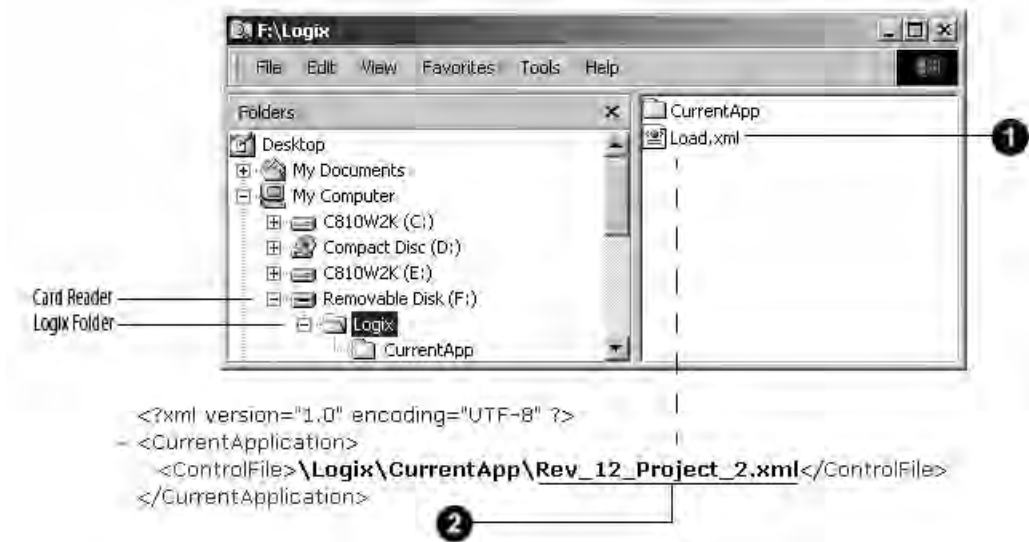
F:\Logix

File Edit View Favorites Tools Help

Folders

Desktop
My Documents
My Computer
C810W2K (C:)
Compact Disc (D:)
C810W2K (E:)
Removable Disk (F:)
Logix
CurrentApp

CurrentApp
Load.xml

1

Card Reader
Logix Folder

<?xml version="1.0" encoding="UTF-8" ?>
- <CurrentApplication>
<ControlFile>\Logix\CurrentApp\Rev_12_Project_2.xml</ControlFile>
</CurrentApplication>

2